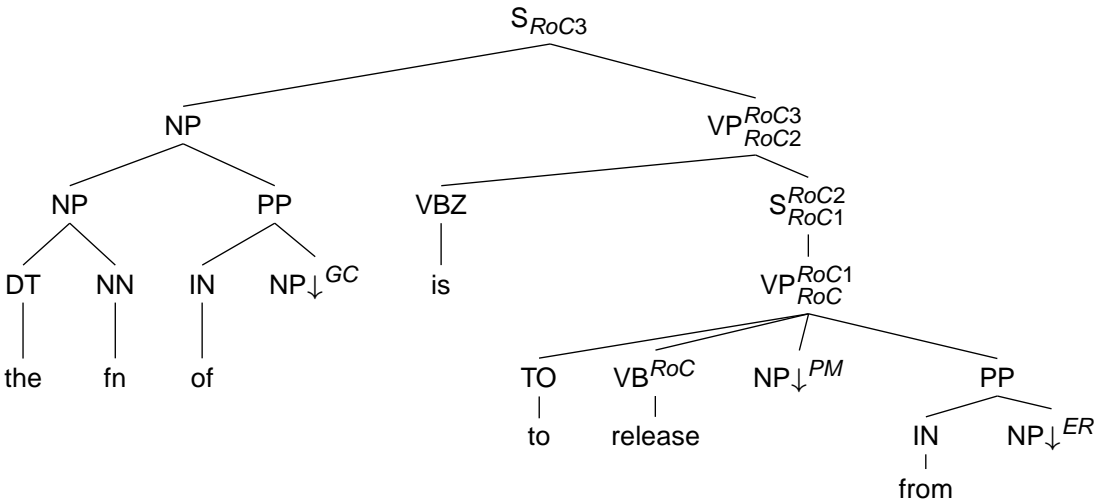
$S_{RoC3}$

NP

$VP^{RoC3}_{RoC2}$

NP

PP

VBZ

$S^{RoC2}_{RoC1}$

DT

NN

IN

$NP\downarrow^{GC}$

is

$VP^{RoC1}_{RoC}$

the

fn

of

TO

$VB^{RoC}$

$NP\downarrow^{PM}$

PP

to

release

IN

$NP\downarrow^{ER}$

from